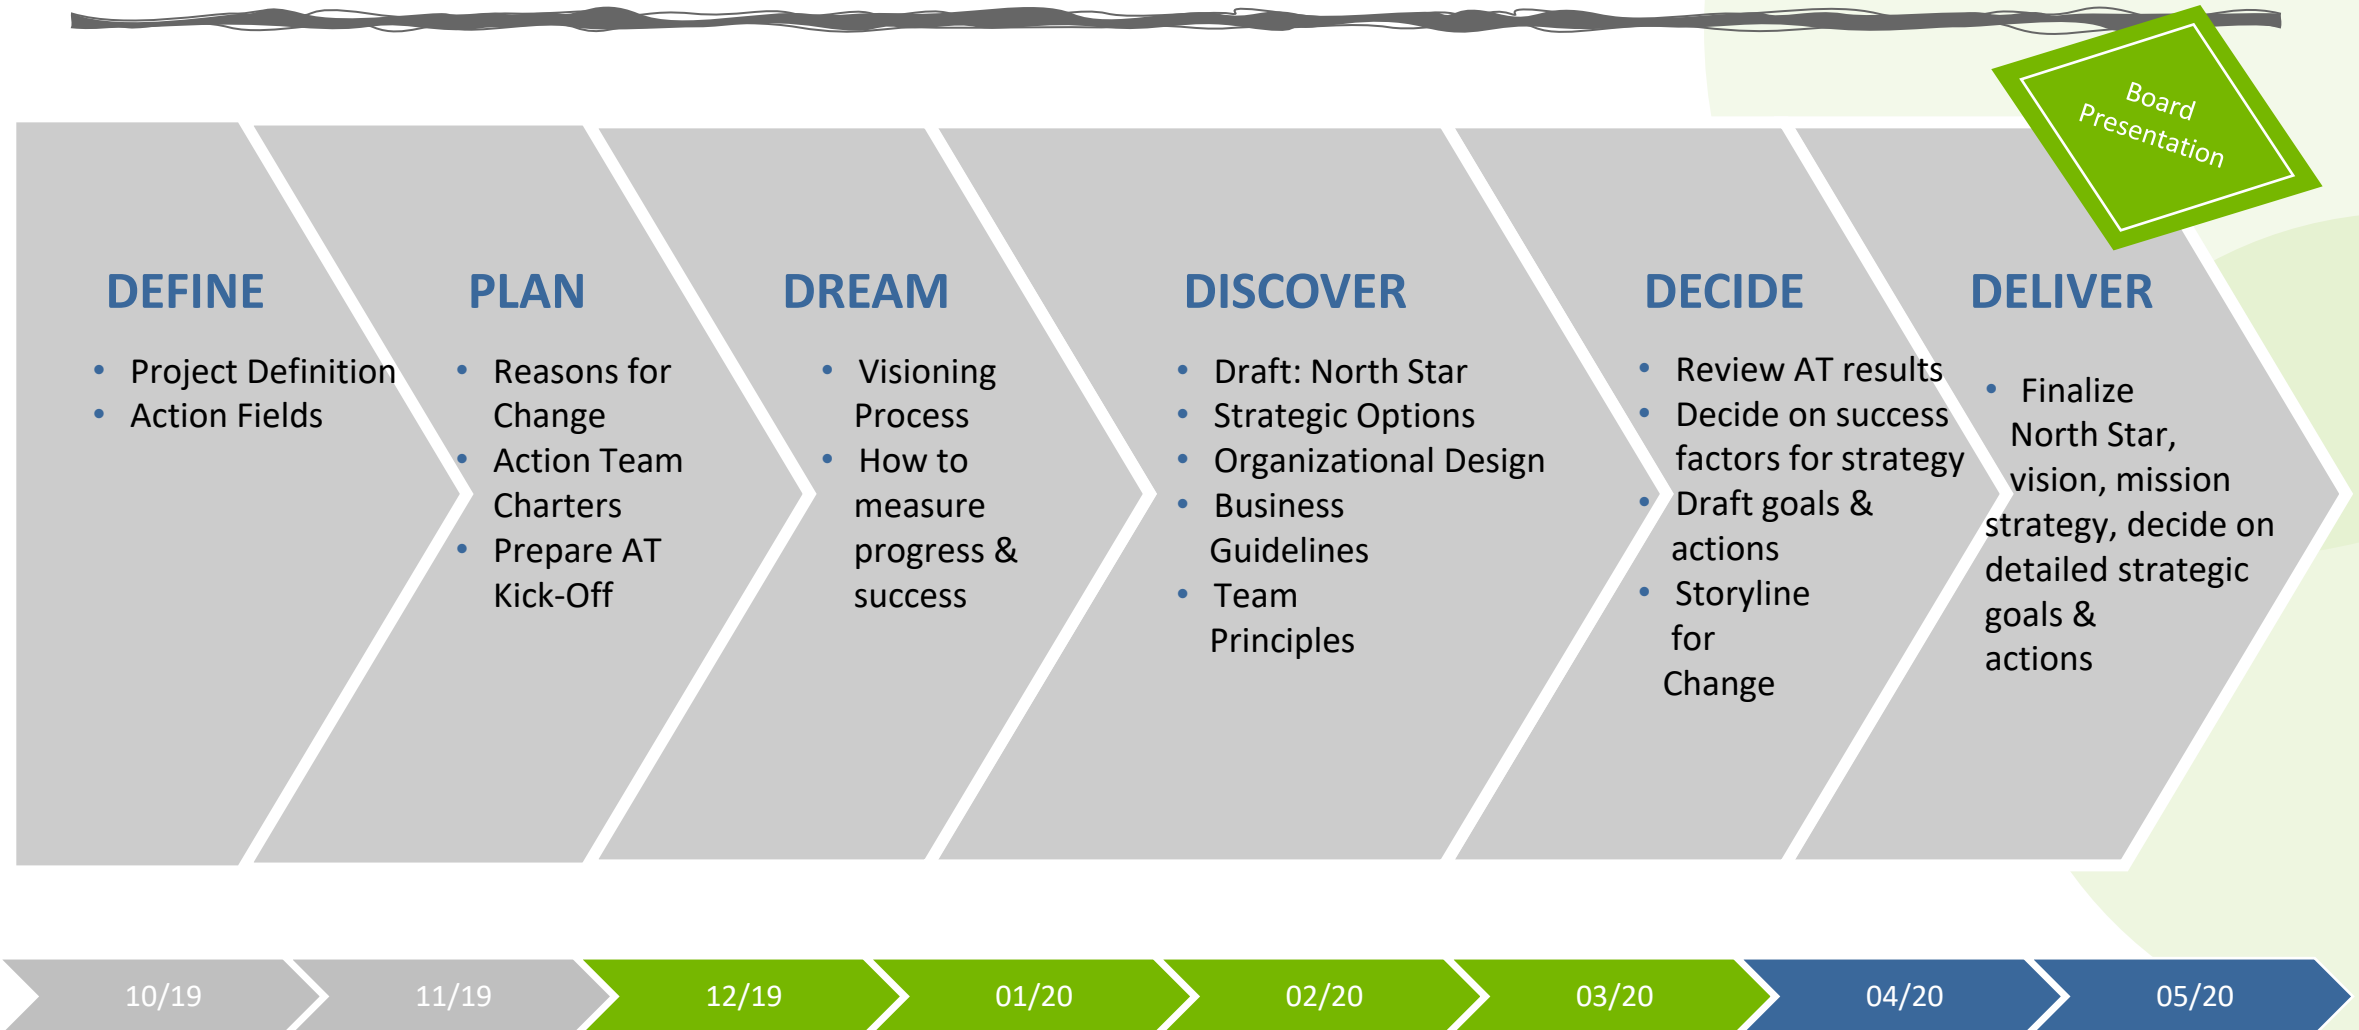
Board Presentation

DEFINE

- Project Definition
- Action Fields

PLAN

- Reasons for Change
- Action Team Charters
- Prepare AT Kick-Off

DREAM

- Visioning Process
- How to measure progress & success

DISCOVER

- Draft: North Star
- Strategic Options
- Organizational Design
- Business Guidelines
- Team Principles

DECIDE

- Review AT results
- Decide on success factors for strategy
- Draft goals & actions
- Storyline for Change

DELIVER

- Finalize North Star, vision, mission strategy, decide on detailed strategic goals & actions

10/19 11/19 12/19 01/20 02/20 03/20 04/20 05/20